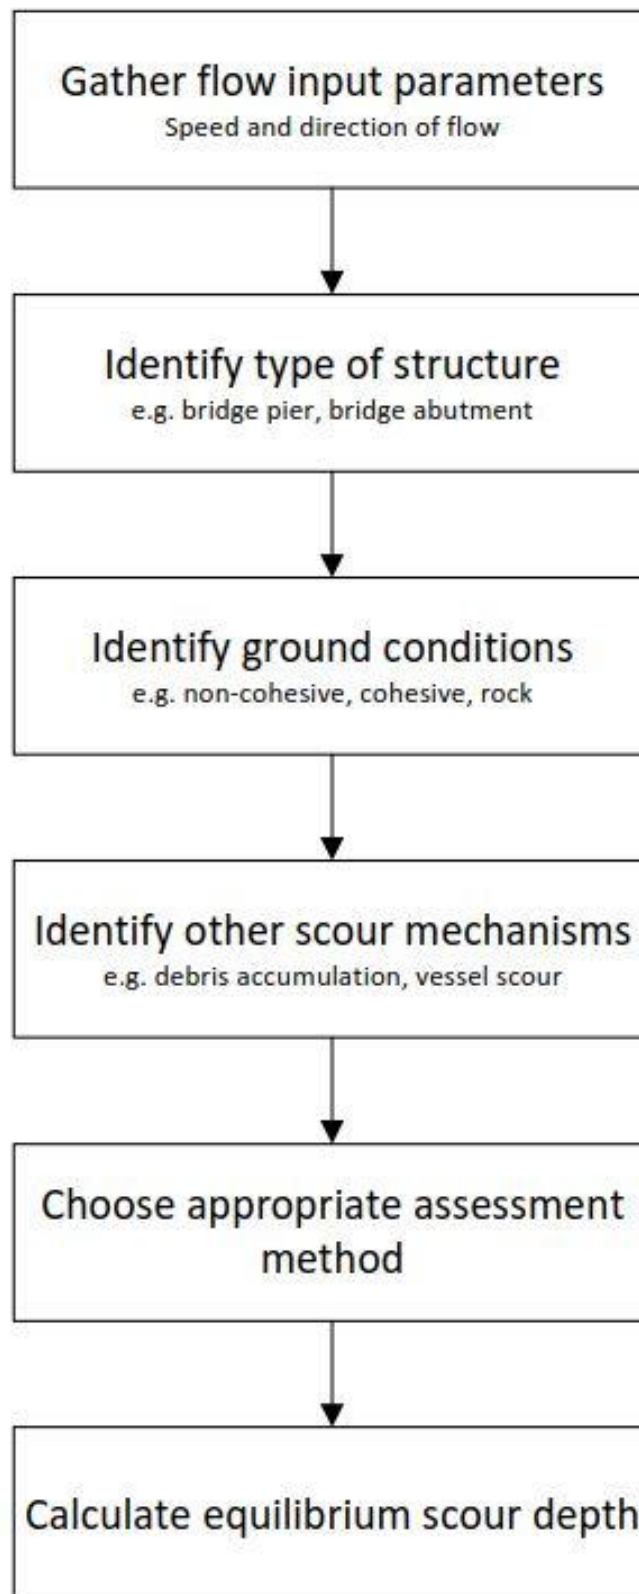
Gather flow input parameters
Speed and direction of flow

Identify type of structure
e.g. bridge pier, bridge abutment

Identify ground conditions
e.g. non-cohesive, cohesive, rock

Identify other scour mechanisms
e.g. debris accumulation, vessel scour

Choose appropriate assessment method

Calculate equilibrium scour depth